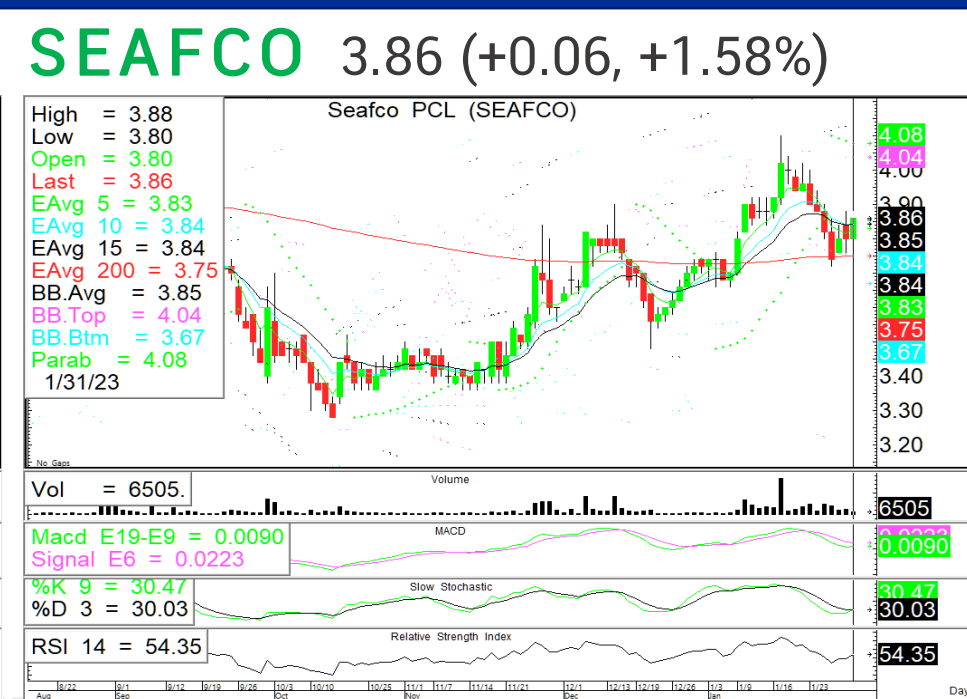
SEAFCO 3.86 (+0.06, +1.58%)

Seafco PCL (SEAFCO)

High = 3.88
Low = 3.80
Open = 3.80
Last = 3.86
EAvg 5 = 3.83
EAvg 10 = 3.84
EAvg 15 = 3.84
EAvg 200 = 3.75
BB.Avg = 3.85
BB.Top = 4.04
BB.Btm = 3.67
Parab = 4.08
1/31/23

4.08
4.04
4.00
3.90
3.86
3.85
3.84
3.84
3.83
3.75
3.67
3.40
3.30
3.20

No Gaps

Volume
Vol = 6505.
6505

MACD
Macd E19-E9 = 0.0090
Signal E6 = 0.0223
0.0223
0.0090

Slow Stochastic
%K 9 = 30.47
%D 3 = 30.03
30.47
30.03

Relative Strength Index
RSI 14 = 54.35
54.35

8/22 Aug 8/1 Sep 9/12 9/19 9/26 10/3 Oct 10/10 10/25 11/1 Nov 11/7 11/14 11/21 12/1 Dec 12/13 12/19 12/26 1/3 Jan 1/9 1/16 1/23 Day